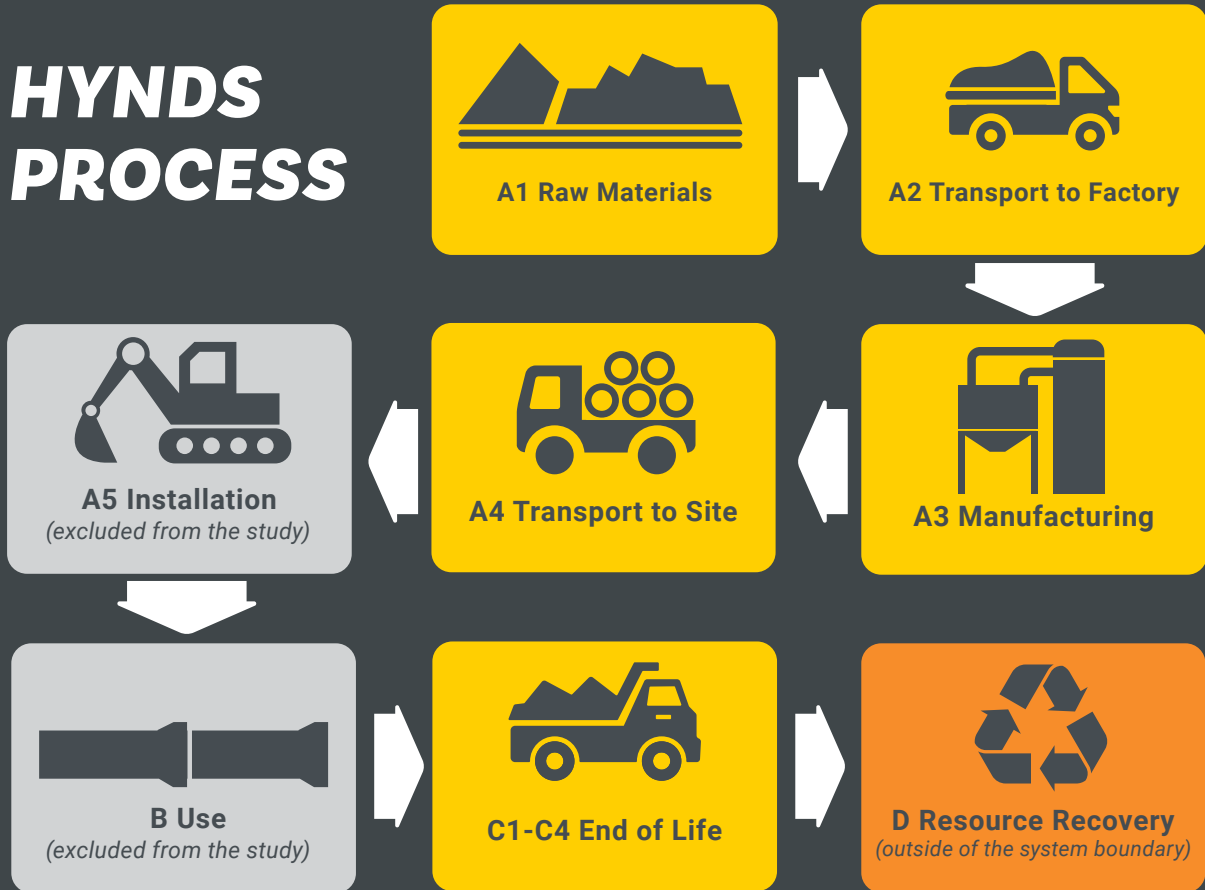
HYNDS PROCESS

A1 Raw Materials

A2 Transport to Factory

A3 Manufacturing

A4 Transport to Site

A5 Installation
(excluded from the study)

B Use
(excluded from the study)

C1-C4 End of Life

D Resource Recovery
(outside of the system boundary)